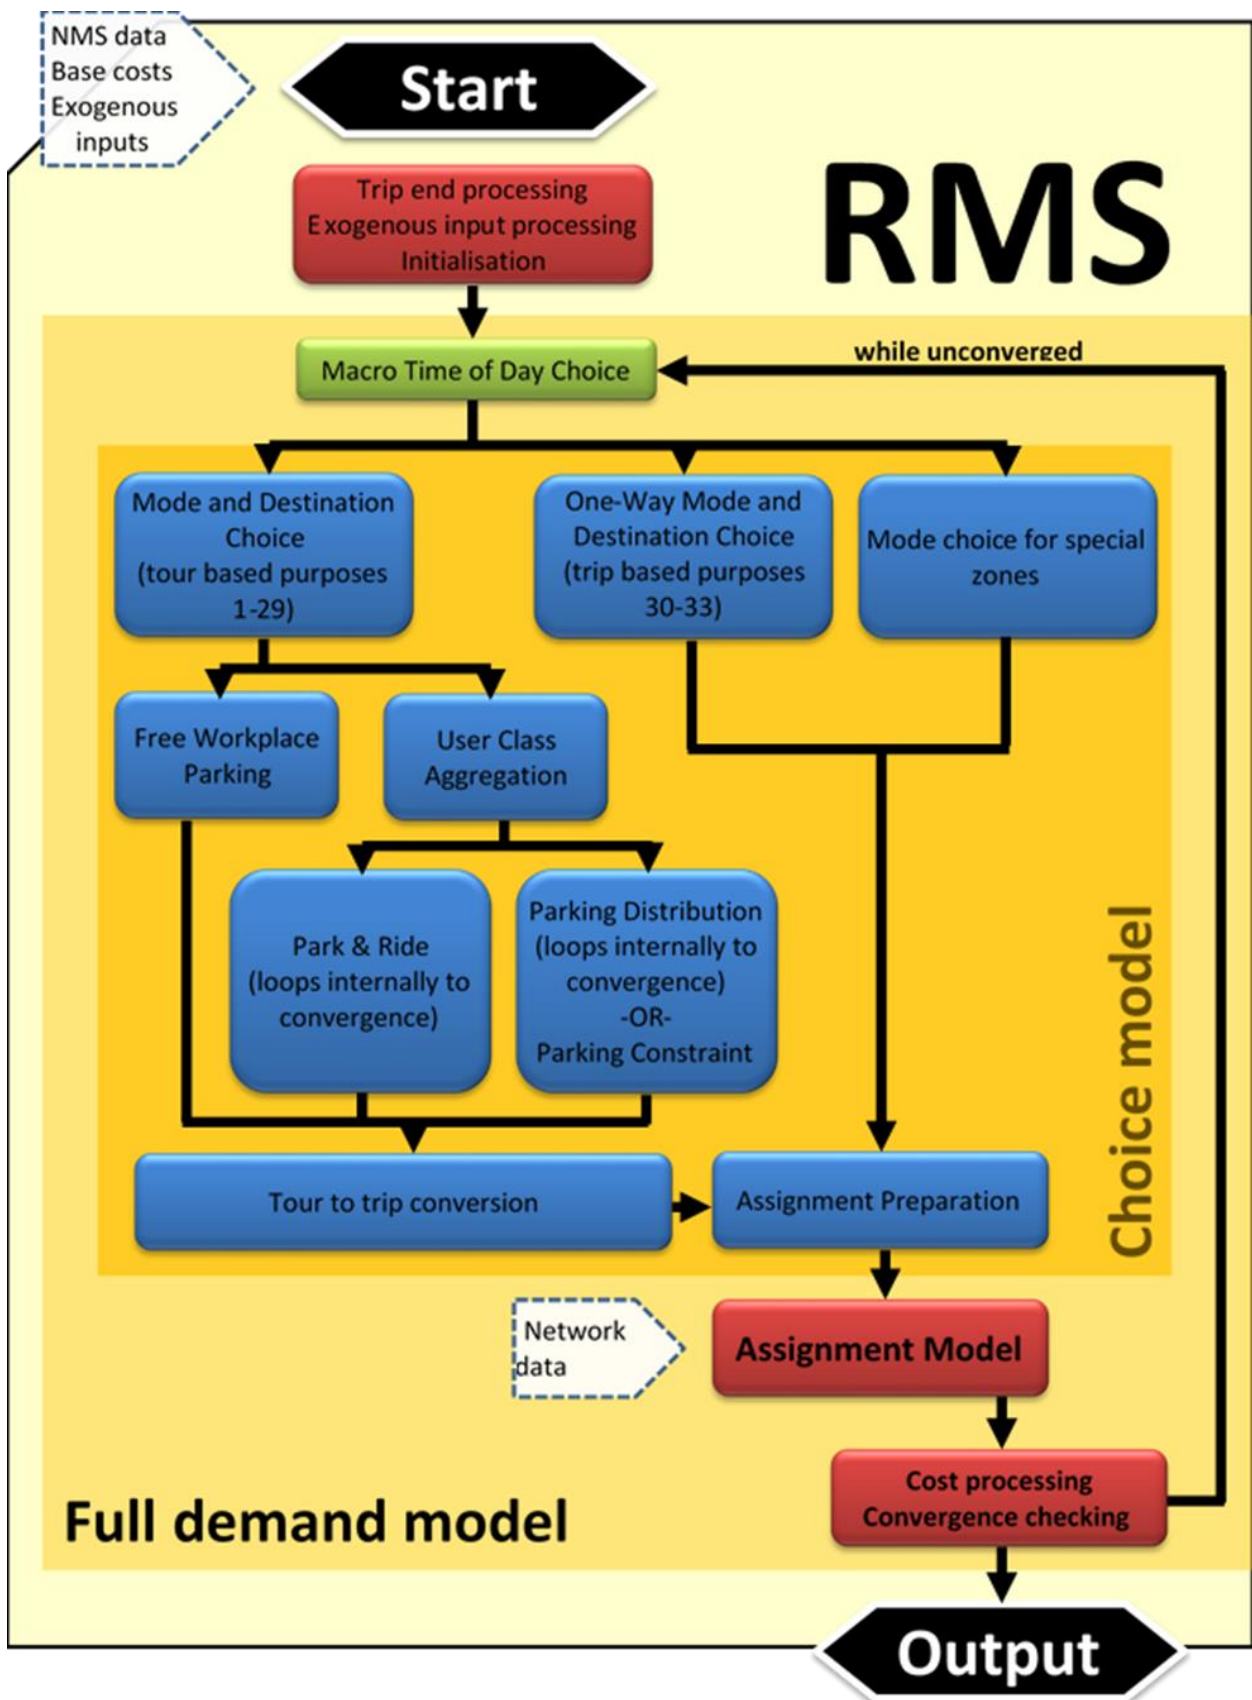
NMS data
Base costs
Exogenous inputs

Start

RMS

Trip end processing
Exogenous input processing
Initialisation

Macro Time of Day Choice

while unconverged

Mode and Destination Choice (tour based purposes 1-29)

One-Way Mode and Destination Choice (trip based purposes 30-33)

Mode choice for special zones

Free Workplace Parking

User Class Aggregation

Park & Ride (loops internally to convergence)

Parking Distribution (loops internally to convergence) -OR- Parking Constraint

Choice model

Tour to trip conversion

Assignment Preparation

Network data

Assignment Model

Cost processing
Convergence checking

Full demand model

Output